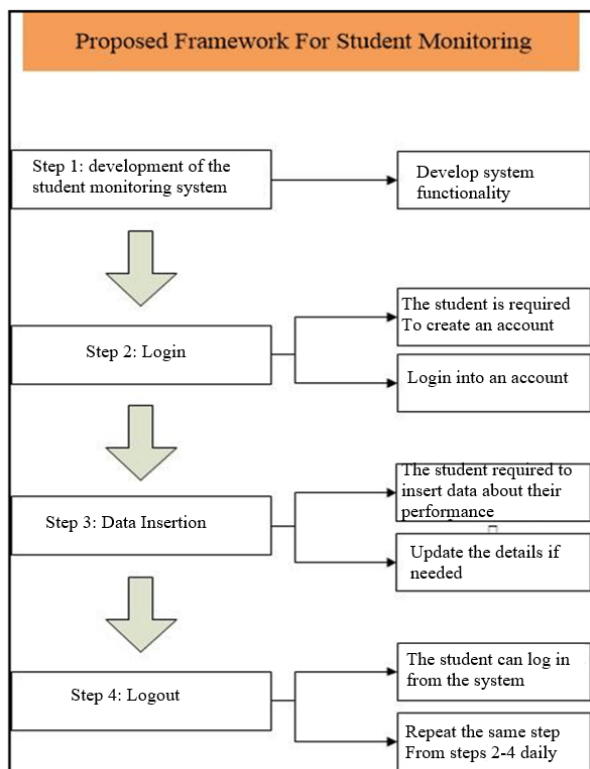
Proposed Framework For Student Monitoring

Step 1: development of the student monitoring system

Develop system functionality

Step 2: Login

The student is required To create an account

Login into an account

Step 3: Data Insertion

The student required to insert data about their performance

Update the details if needed

Step 4: Logout

The student can log in from the system

Repeat the same step From steps 2-4 daily